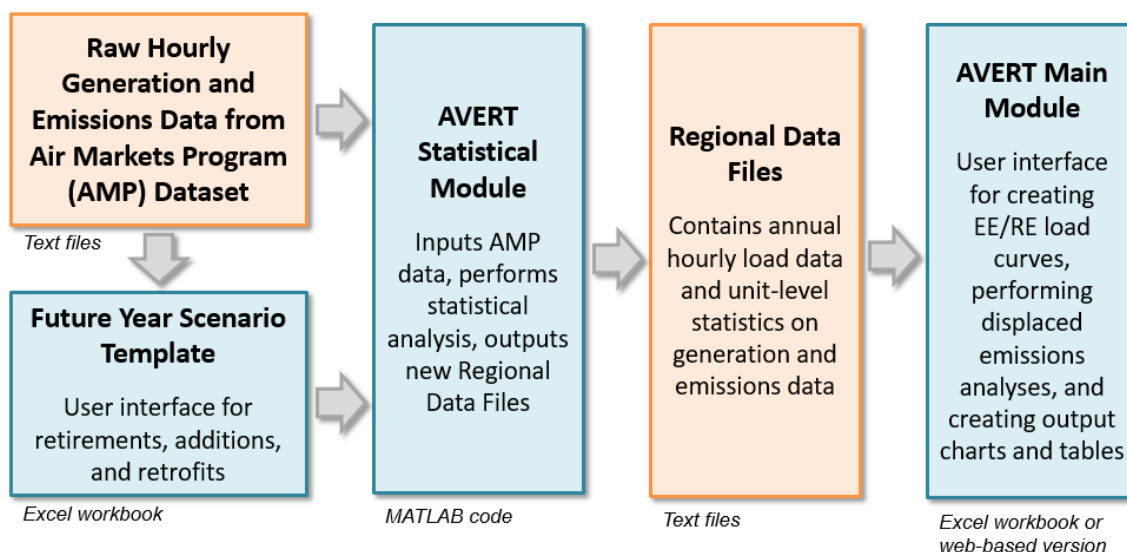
Raw Hourly Generation and Emissions Data from Air Markets Program (AMP) Dataset

Text files

Future Year Scenario Template

User interface for retirements, additions, and retrofits

Excel workbook

AVERT Statistical Module

Inputs AMP data, performs statistical analysis, outputs new Regional Data Files

MATLAB code

Regional Data Files

Contains annual hourly load data and unit-level statistics on generation and emissions data

Text files

AVERT Main Module

User interface for creating EE/RE load curves, performing displaced emissions analyses, and creating output charts and tables

Excel workbook or web-based version